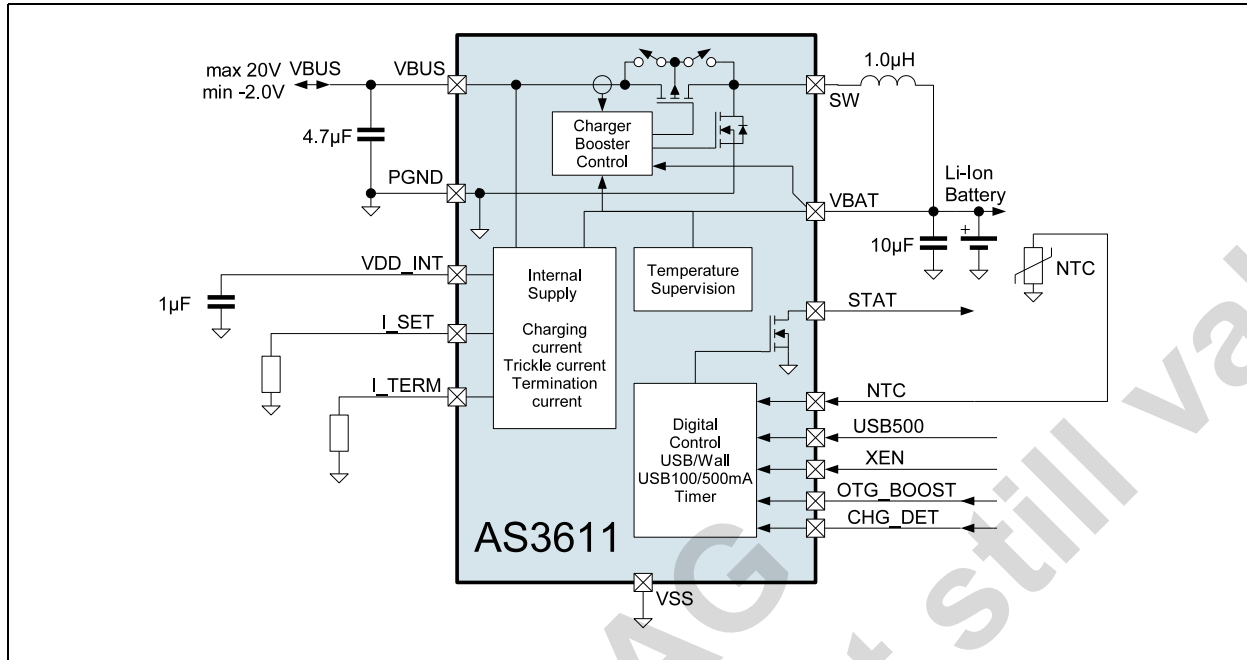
max 20V
min -2.0V
VBUS
VBUS
4.7µF
PGND
Charger Booster Control
1.0µH
SW
Li-Ion Battery
VBAT
10µF
NTC
VDD_INT
1µF
I_SET
I_TERM
Internal Supply

Charging current
Trickle current
Termination current
Temperature Supervision
STAT
NTC
Digital Control
USB/Wall
USB100/500mA
Timer
USB500
XEN
OTG_BOOST
CHG_DET
AS3611
VSS
AG still va